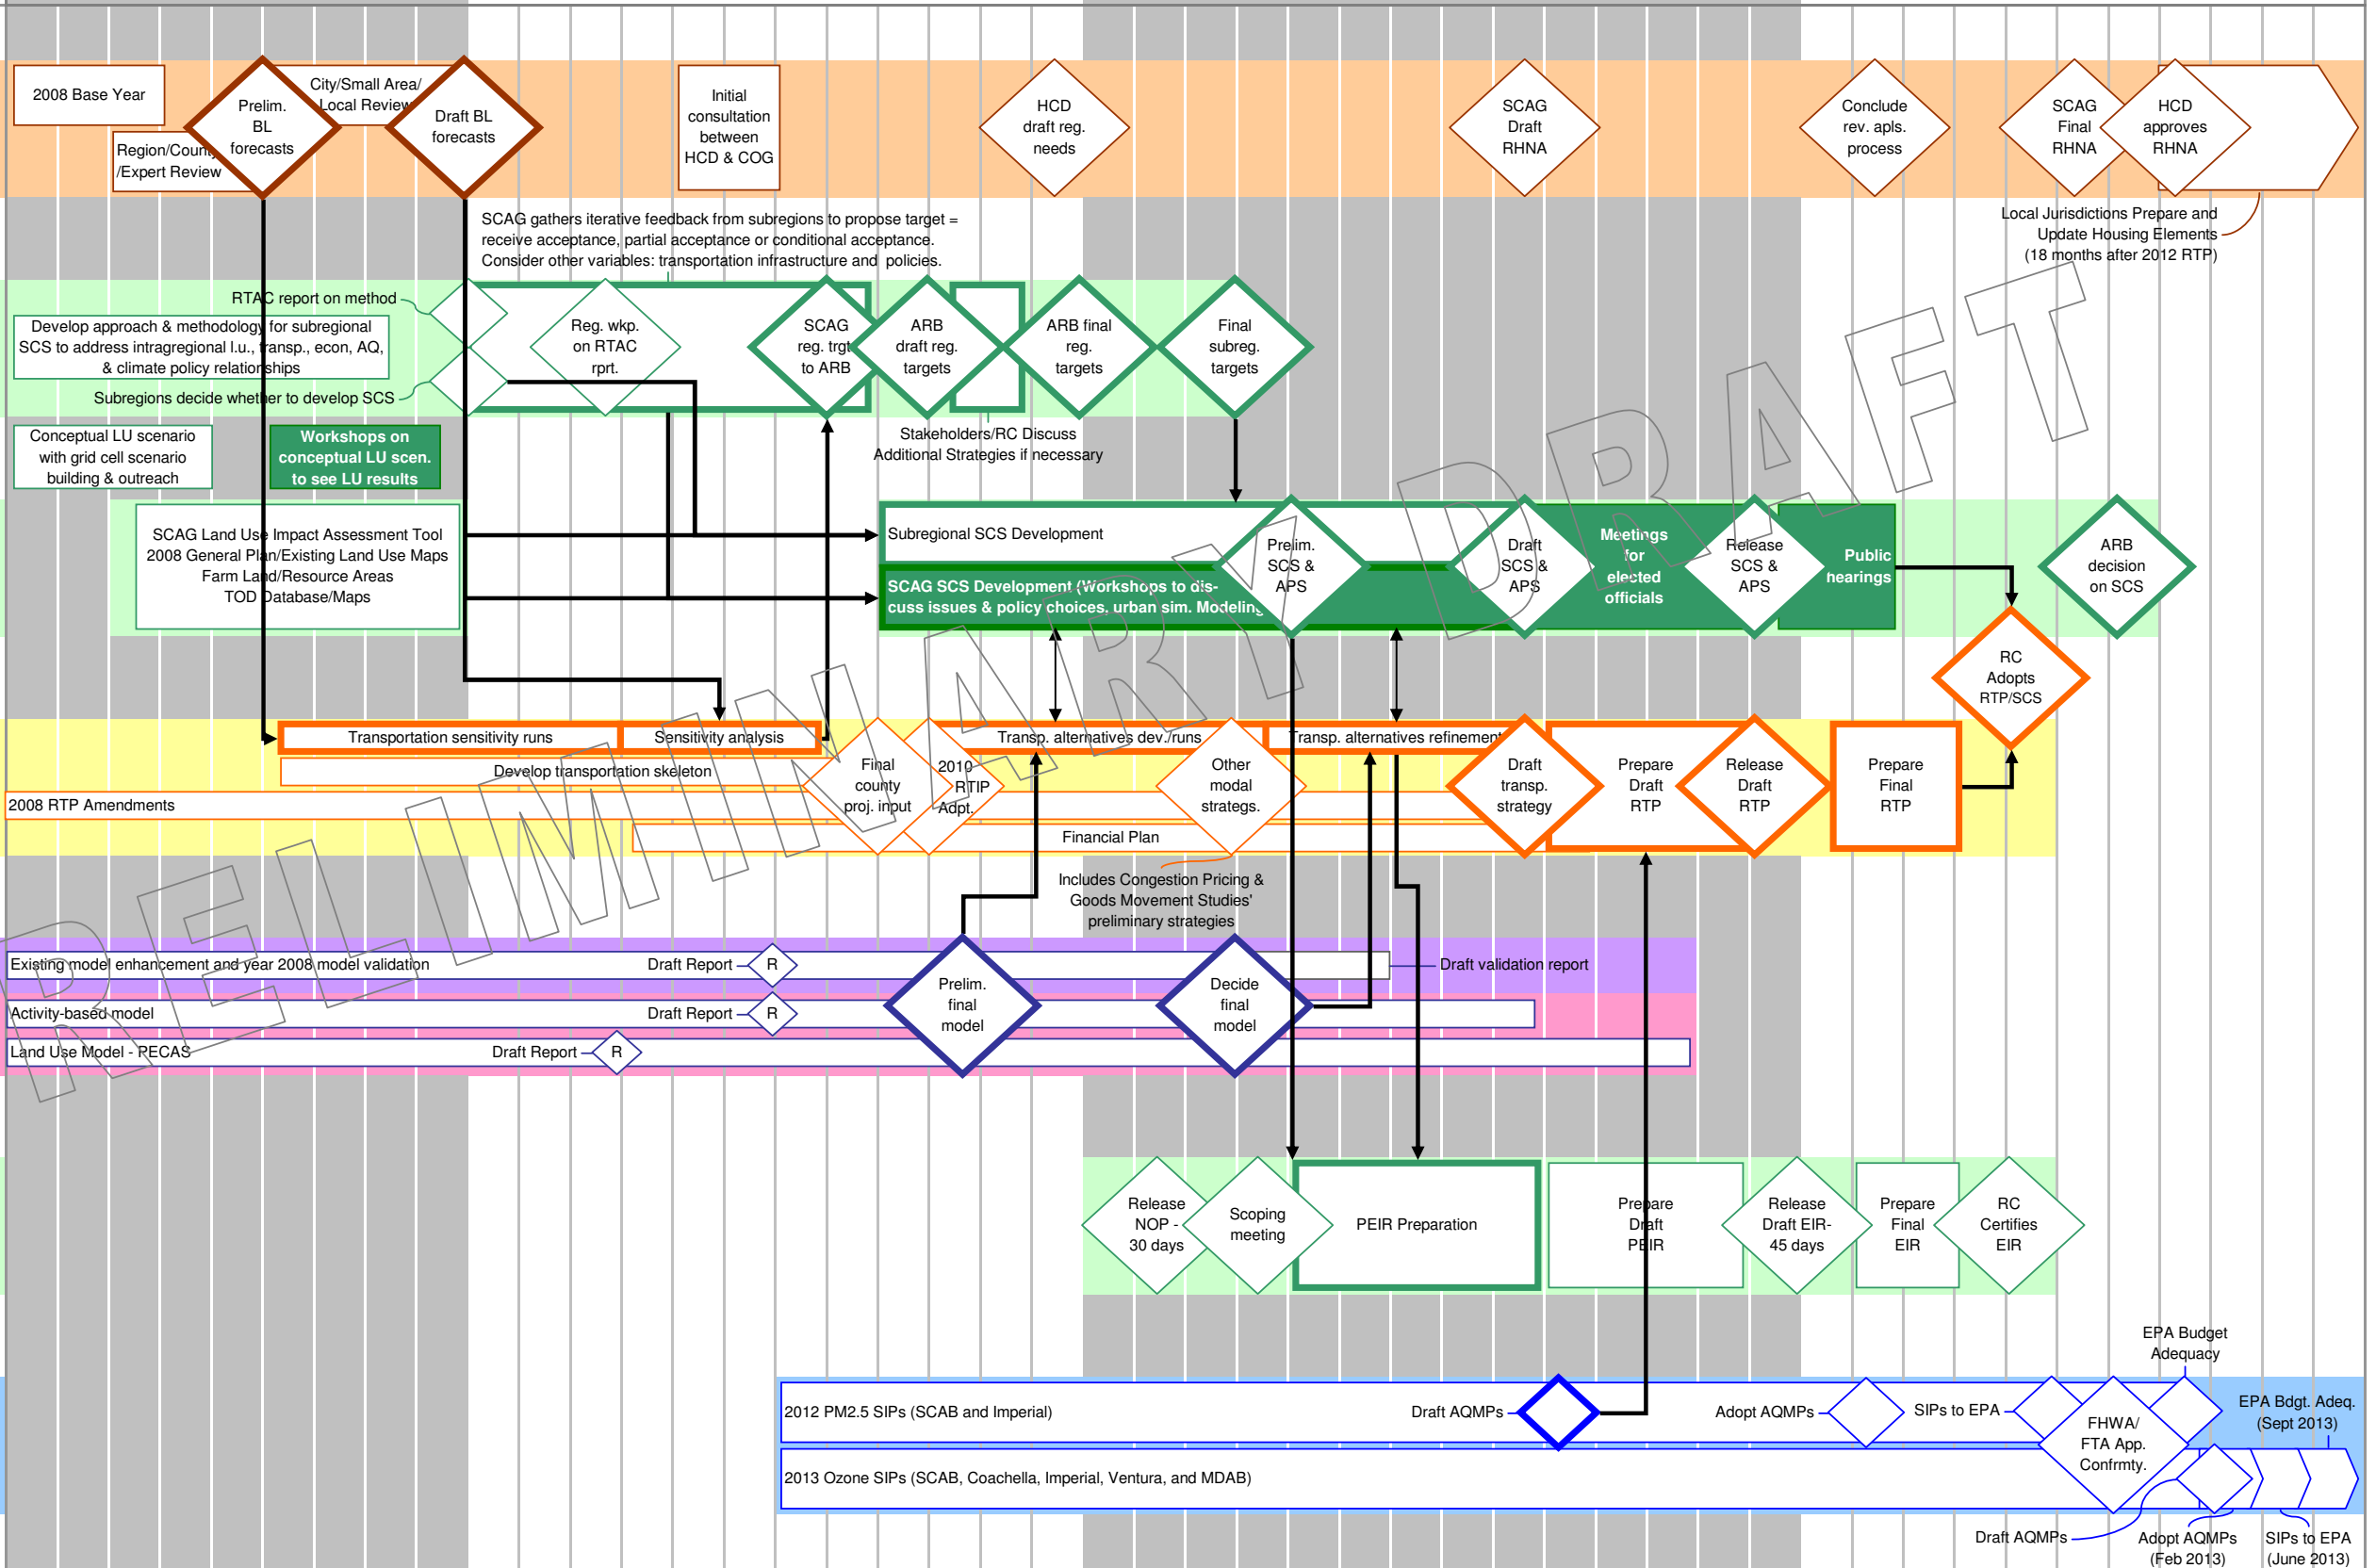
2008 Base Year

Prelim. BL forecasts

City/Small Area/ Local Review

Region/County /Expert Review

Draft BL forecasts

Initial consultation between HCD & COG

HCD draft reg. needs

SCAG Draft RHNA

Conclude rev. apls. process

SCAG Final RHNA

HCD approves RHNA

Local Jurisdictions Prepare and Update Housing Elements (18 months after 2012 RTP)

SCAG gathers iterative feedback from subregions to propose target = receive acceptance, partial acceptance or conditional acceptance. Consider other variables: transportation infrastructure and policies.

RTAC report on method

Develop approach & methodology for subregional SCS to address intragregional l.u., transp., econ, AQ, & climate policy relationships

Subregions decide whether to develop SCS

Reg. wkp. on RTAC rprt.

SCAG reg. trgt to ARB

ARB draft reg. targets

ARB final reg. targets

Final subreg. targets

Stakeholders/RC Discuss Additional Strategies if necessary

Conceptual LU scenario with grid cell scenario building & outreach

Workshops on conceptual LU scen. to see LU results

SCAG Land Use Impact Assessment Tool 2008 General Plan/Existing Land Use Maps Farm Land/Resource Areas TOD Database/Maps

Subregional SCS Development

SCAG SCS Development (Workshops to discuss issues & policy choices, urban sim. Modeling

Prelim. SCS & APS

Draft SCS & APS

Meetings for elected officials

Release SCS & APS

Public hearings

ARB decision on SCS

RC Adopts RTP/SCS

Transportation sensitivity runs

Sensitivity analysis

Develop transportation skeleton

2008 RTP Amendments

Final county proj. input

2010 RTIP Adpt.

Transp. alternatives dev./runs

Other modal strategs.

Transp. alternatives refinement

Financial Plan

Draft transp. strategy

Prepare Draft RTP

Release Draft RTP

Prepare Final RTP

Includes Congestion Pricing & Goods Movement Studies' preliminary strategies

Existing model enhancement and year 2008 model validation

Draft Report

R

Draft validation report

Activity-based model

Draft Report

R

Land Use Model - PECAS

Draft Report

R

Prelim. final model

Decide final model

Release NOP - 30 days

Scoping meeting

PEIR Preparation

Prepare Draft PEIR

Release Draft EIR- 45 days

Prepare Final EIR

RC Certifies EIR

EPA Budget Adequacy

2012 PM2.5 SIPs (SCAB and Imperial)

Draft AQMPs

Adopt AQMPs

SIPs to EPA

FHWA/ FTA App. Confrmty.

EPA Bdgt. Adeq. (Sept 2013)

2013 Ozone SIPs (SCAB, Coachella, Imperial, Ventura, and MDAB)

Draft AQMPs

Adopt AQMPs (Feb 2013)

SIPs to EPA (June 2013)

PRELIMINARY DRAFT